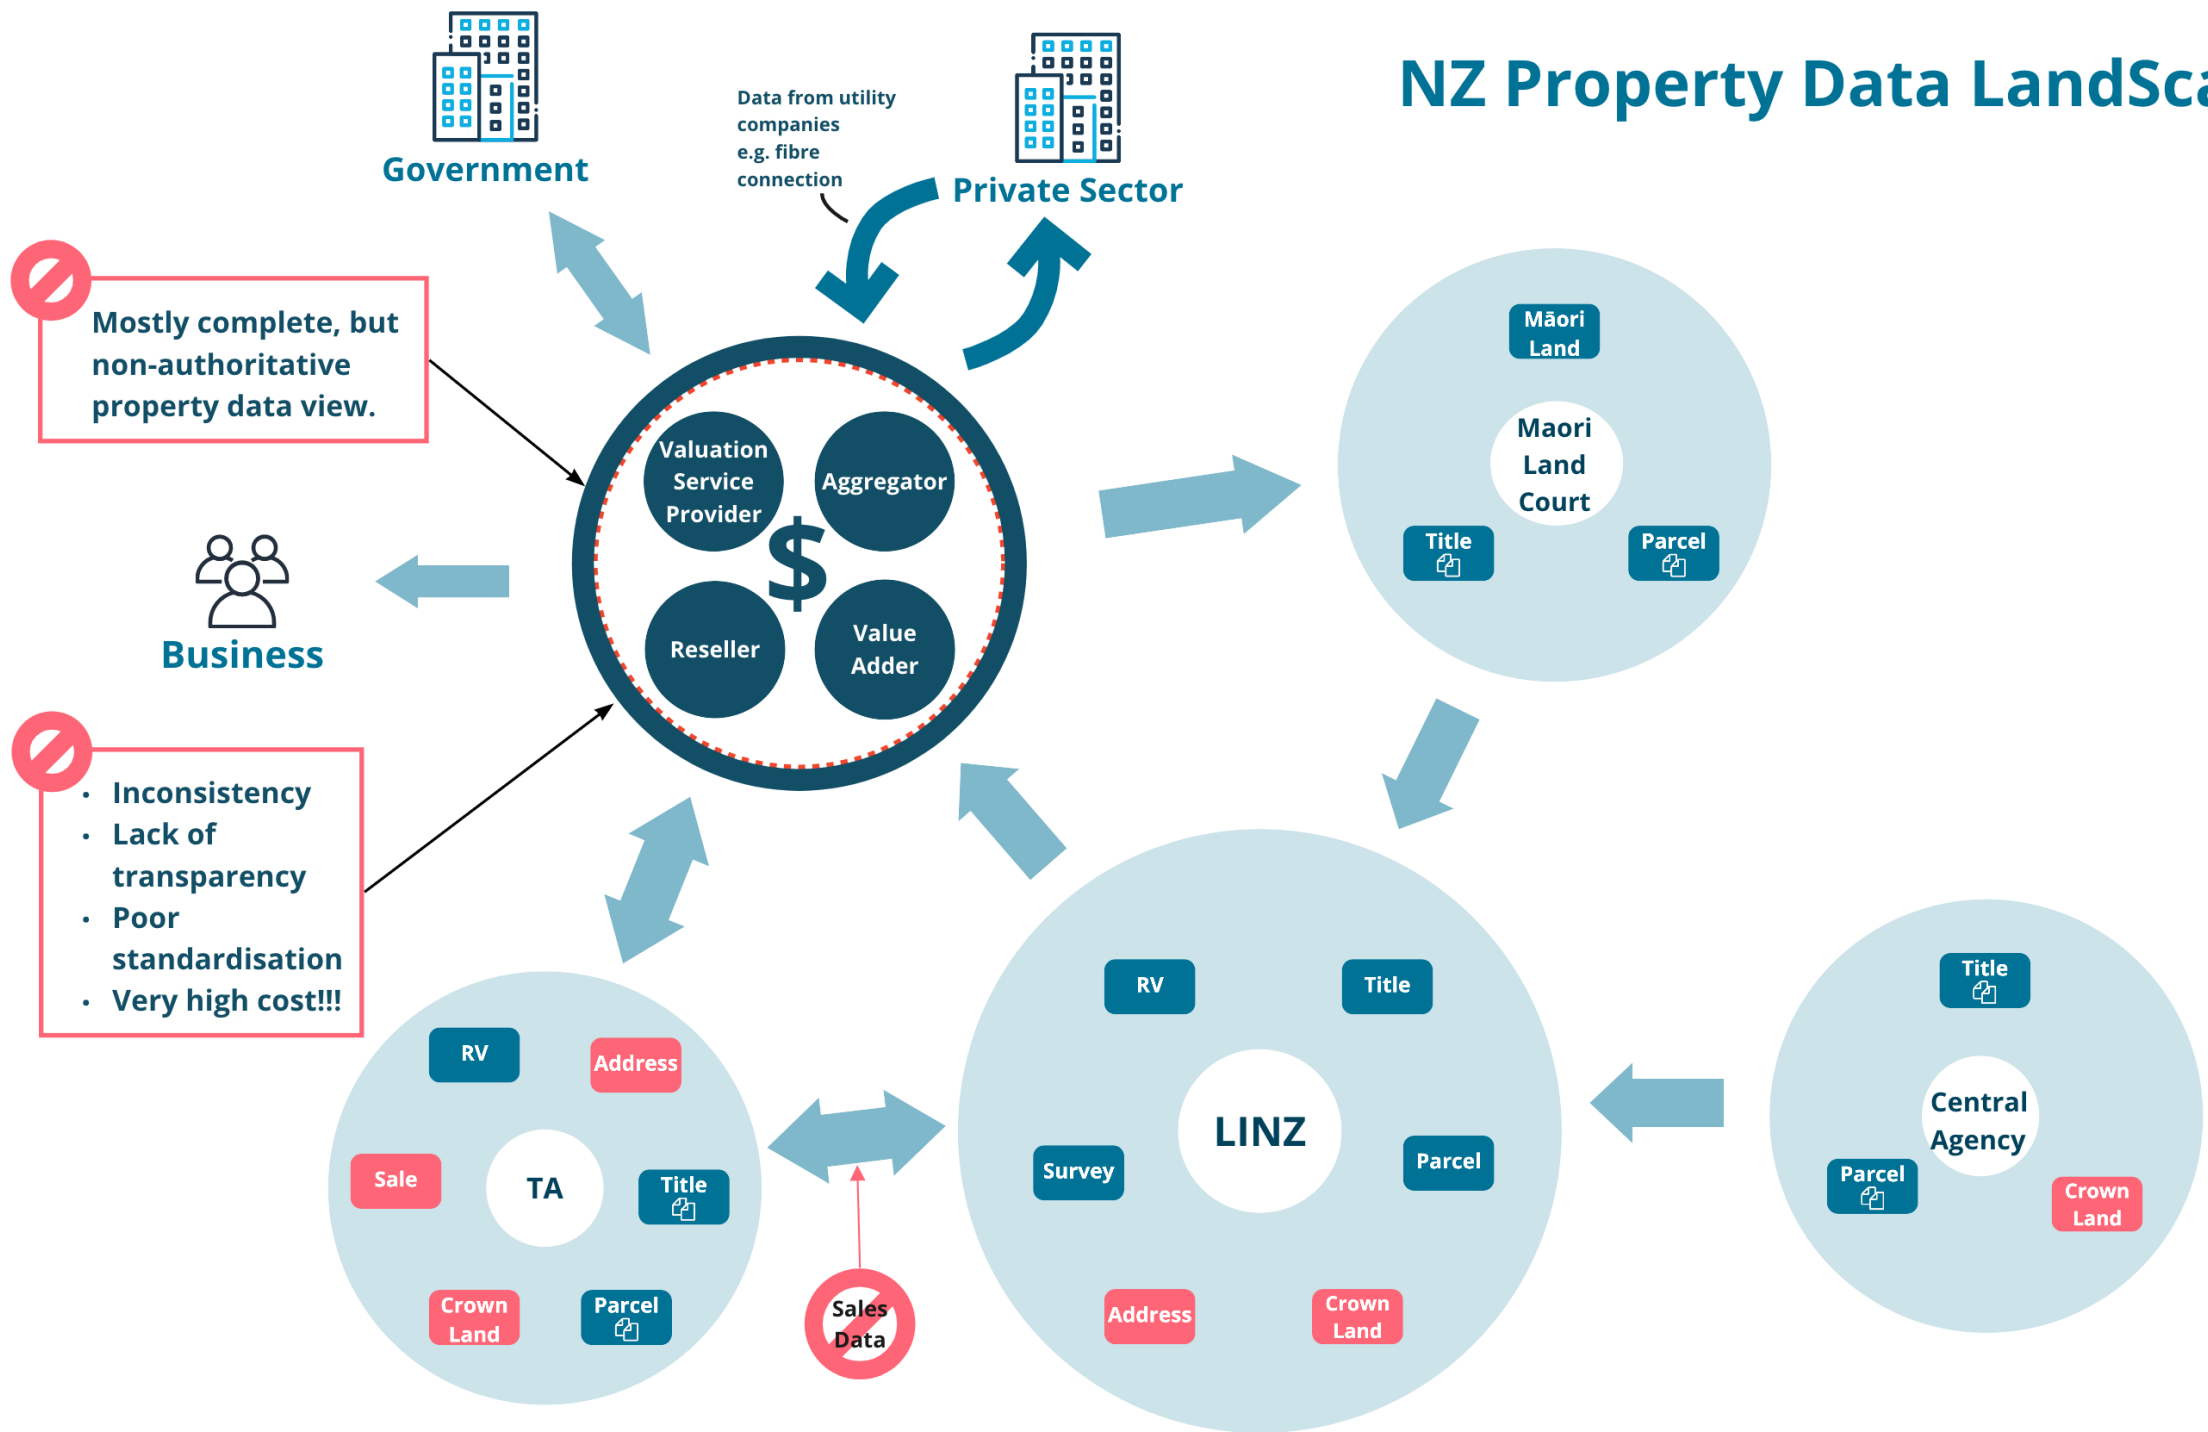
NZ Property Data LandSca

Government

Data from utility companies e.g. fibre connection

Private Sector

Mostly complete, but non-authoritative property data view.

Valuation Service Provider

Aggregator

$

Reseller

Value Adder

Business

- Inconsistency
- Lack of transparency
- Poor standardisation
- Very high cost!!!

Māori Land

Maori Land Court

Title

Parcel

RV

Address

Sale

TA

Title

Crown Land

Parcel

Sales Data

RV

Title

LINZ

Survey

Parcel

Address

Crown Land

Title

Central Agency

Parcel

Crown Land